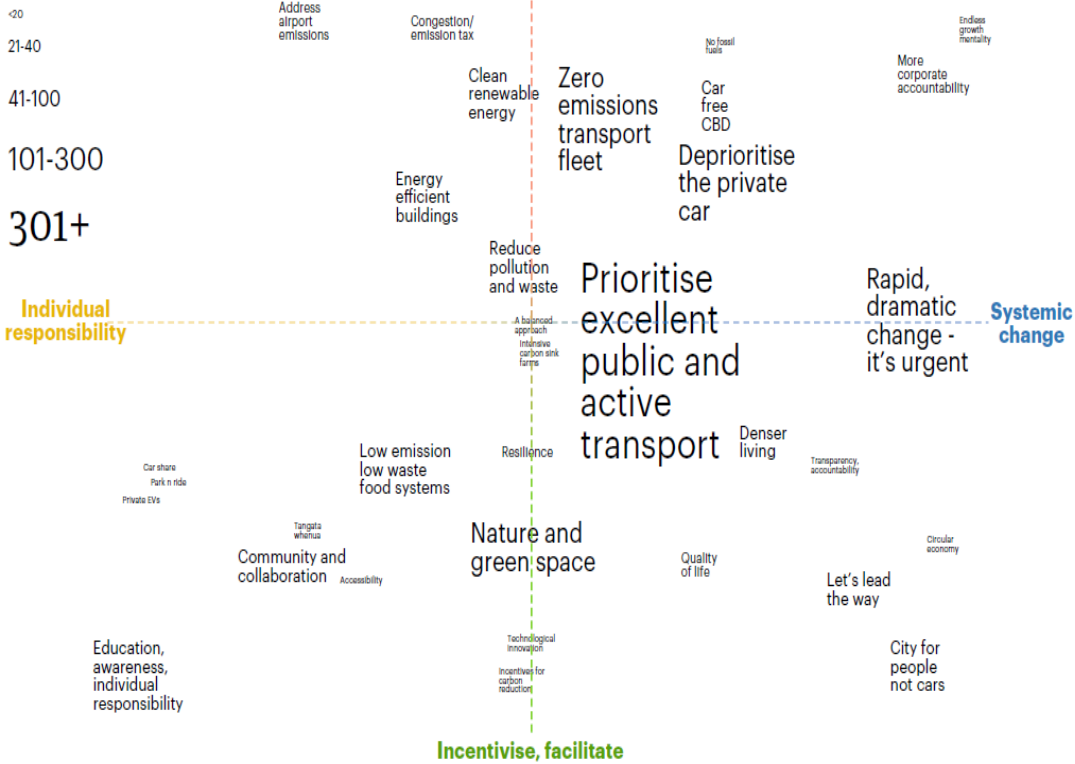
<20
21-40
41-100
101-300
301+

Address airport emissions

Congestion/ emission tax

No fossil fuels

Endless growth mentality

More corporate accountability

Clean renewable energy

Zero emissions transport fleet

Car free CBD

Deprioritise the private car

Energy efficient buildings

Reduce pollution and waste

Prioritise excellent public and active transport

Rapid, dramatic change - it's urgent

Individual responsibility

Systemic change

A balanced approach

Intensive carbon sink farms

Low emission low waste food systems

Resilience

Denser living

Transparency, accountability

Car share
Park n ride
Private EVs

Tangata whenua

Community and collaboration

Accessibility

Nature and green space

Quality of life

Circular economy

Let's lead the way

Technological innovation

Incentives for carbon reduction

Education, awareness, individual responsibility

City for people not cars

Incentivise, facilitate